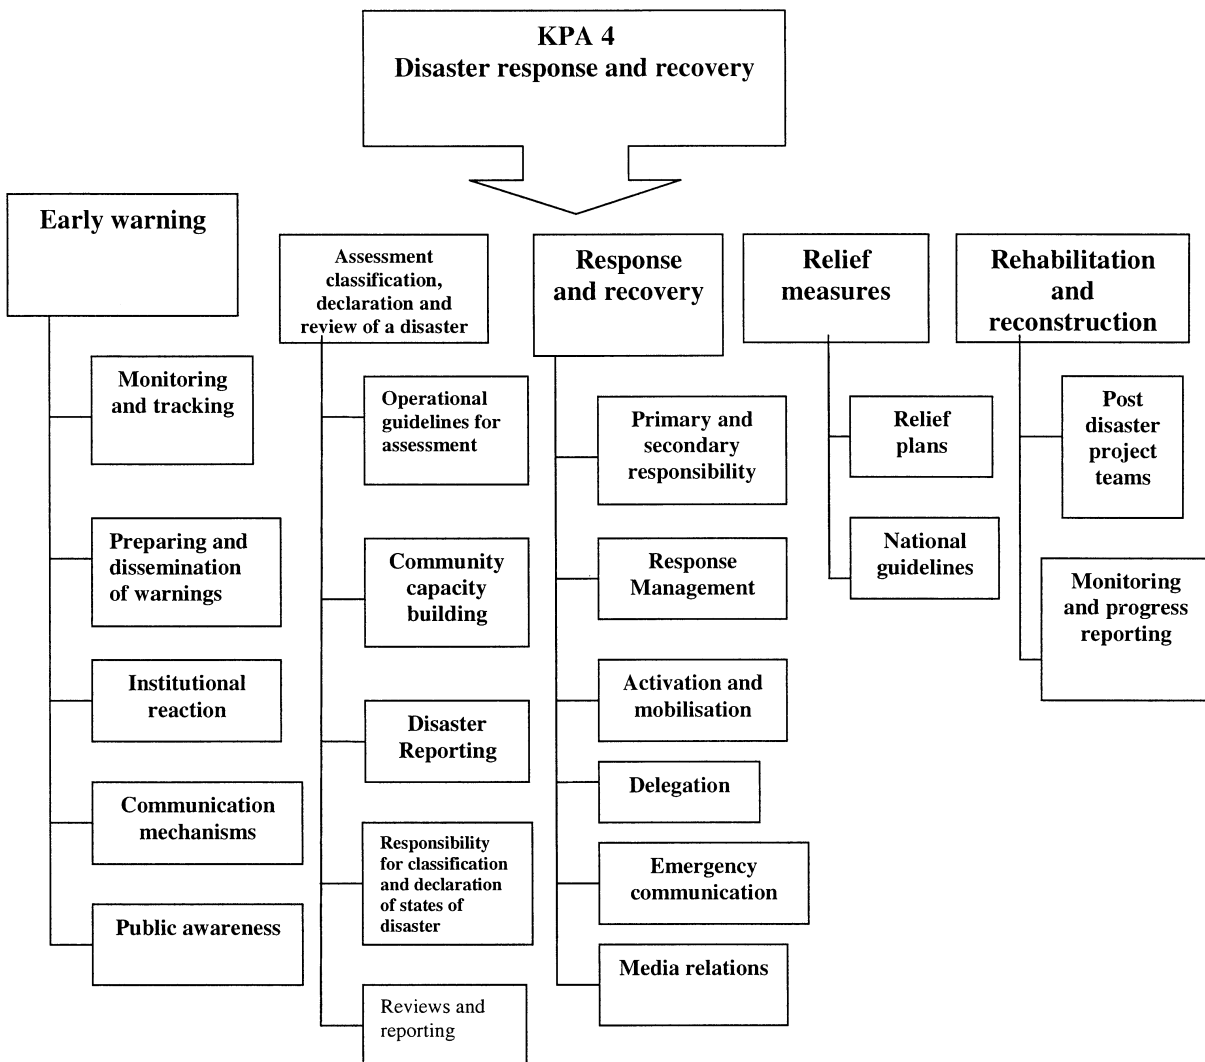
KPA 4
Disaster response and recovery

Early warning

Monitoring and tracking

Preparing and dissemination of warnings

Institutional reaction

Communication mechanisms

Public awareness

Assessment classification, declaration and review of a disaster

Operational guidelines for assessment

Community capacity building

Disaster Reporting

Responsibility for classification and declaration of states of disaster

Reviews and reporting

Response and recovery

Primary and secondary responsibility

Response Management

Activation and mobilisation

Delegation

Emergency communication

Media relations

Relief measures

Relief plans

National guidelines

Rehabilitation and reconstruction

Post disaster project teams

Monitoring and progress reporting